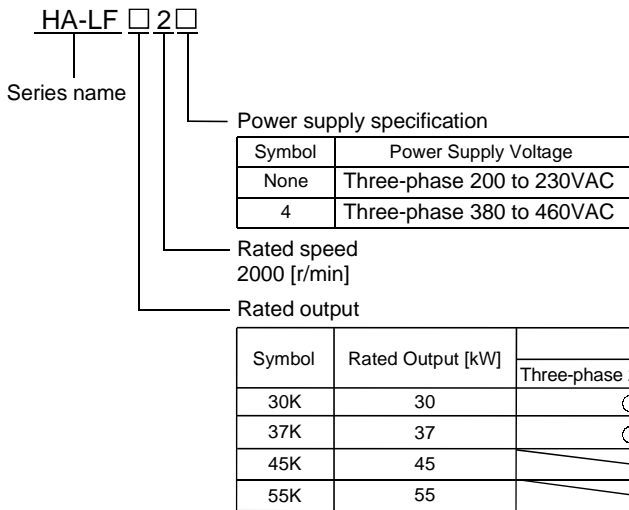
HA-LF □ 2 □

Series name

Power supply specification

| Symbol | Power Supply Voltage |
|---|---|
| None | Three-phase 200 to 230VAC |
| 4 | Three-phase 380 to 460VAC |

Rated speed
2000 [r/min]

Rated output

| Symbol | Rated Output [kW] | Three-phase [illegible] |
|---|---|---|
| 30K | 30 | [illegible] |
| 37K | 37 | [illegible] |
| 45K | 45 | |
| 55K | 55 | |